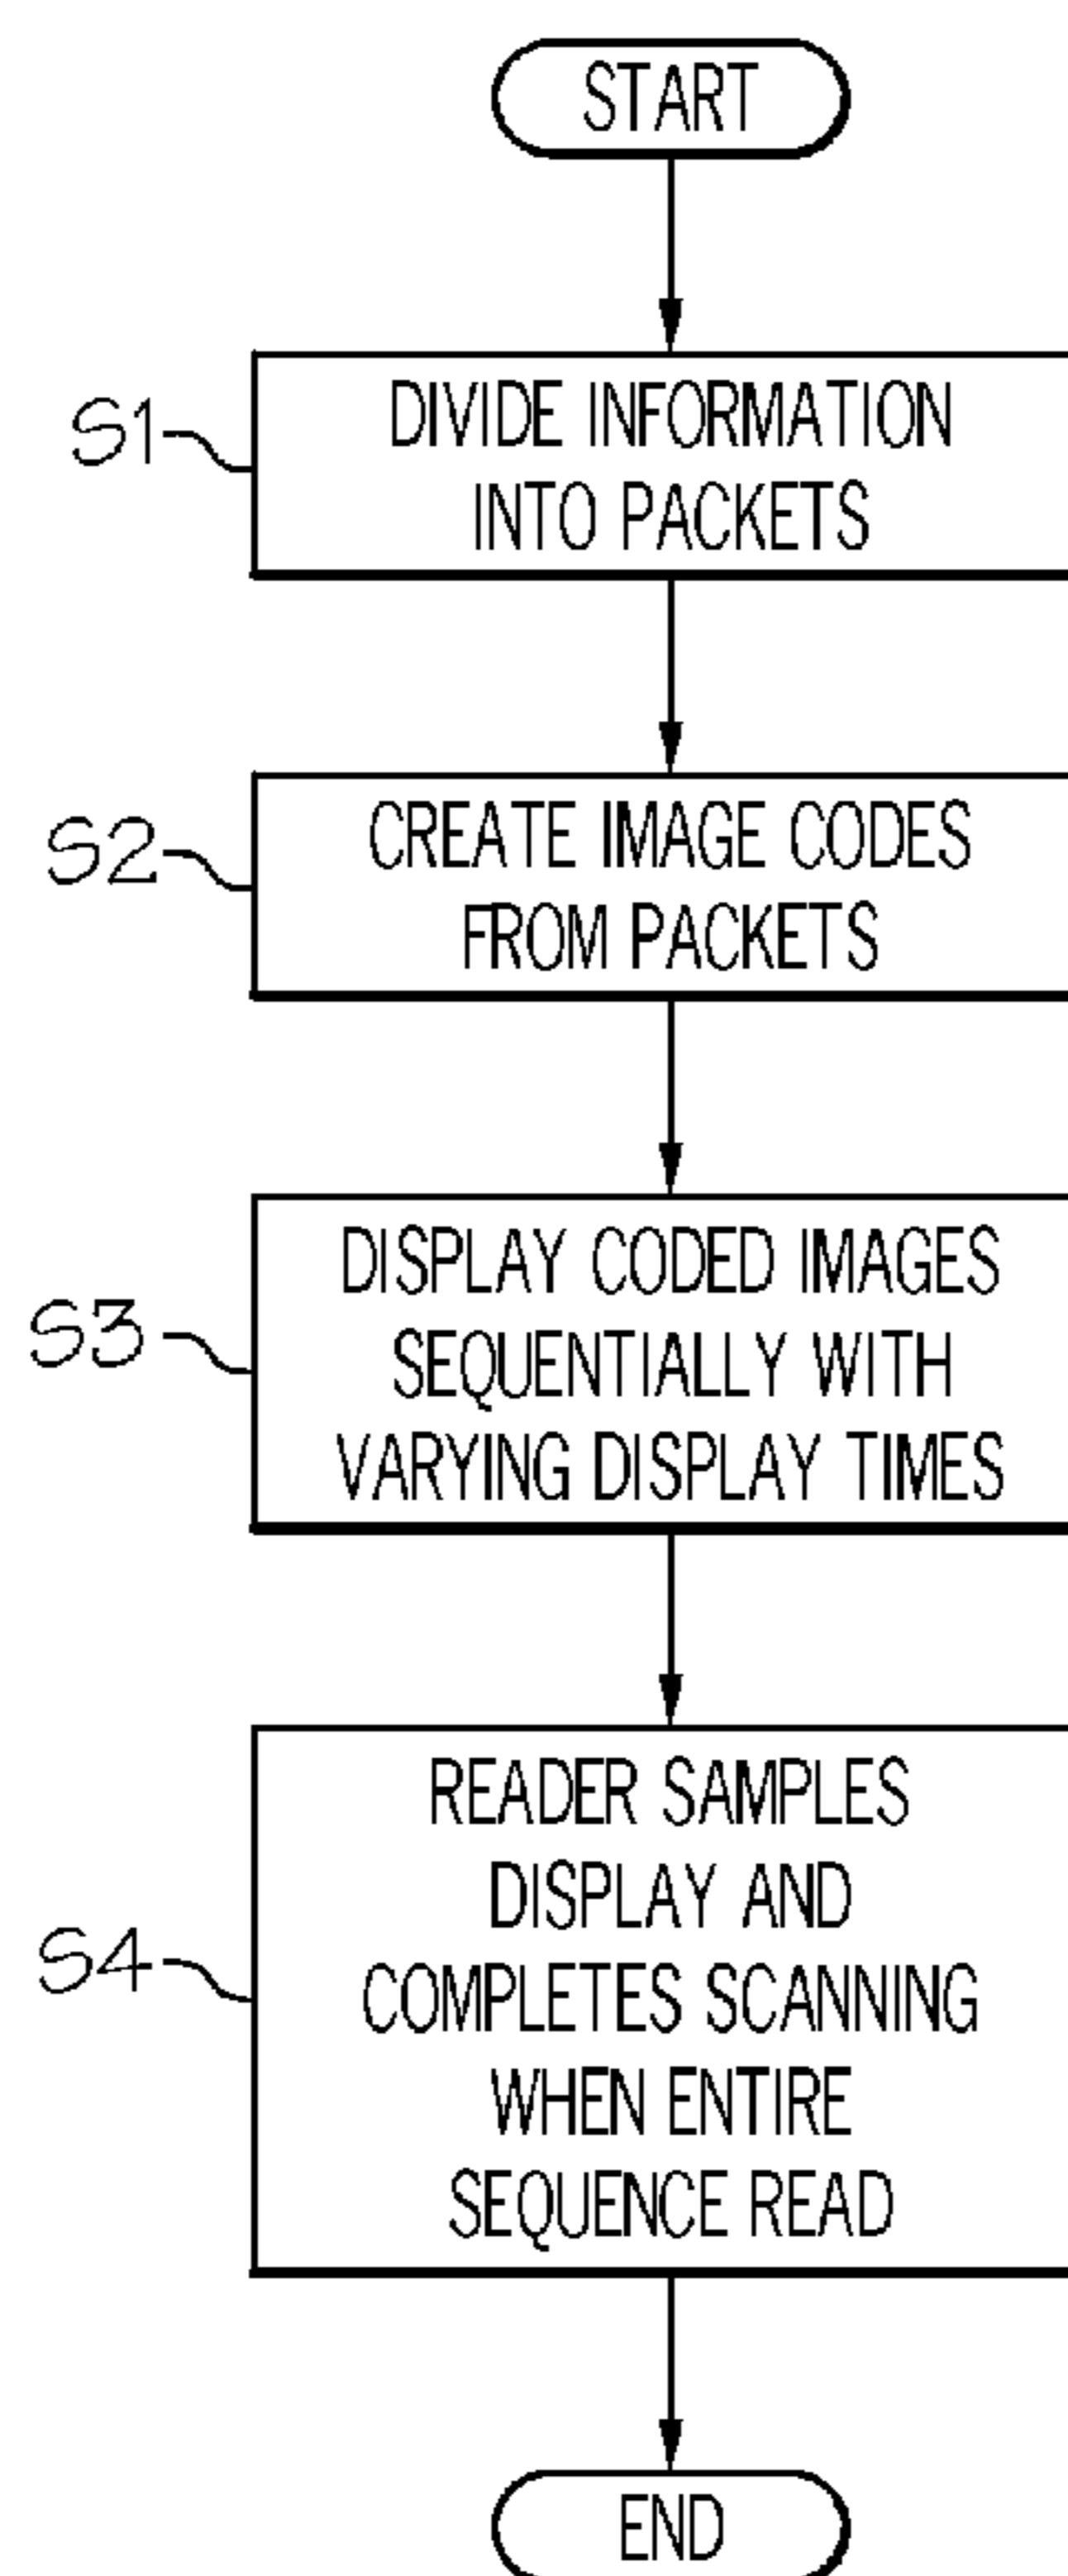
START

S1

DIVIDE INFORMATION INTO PACKETS

S2

CREATE IMAGE CODES FROM PACKETS

S3

DISPLAY CODED IMAGES SEQUENTIALLY WITH VARYING DISPLAY TIMES

S4

READER SAMPLES DISPLAY AND COMPLETES SCANNING WHEN ENTIRE SEQUENCE READ

END